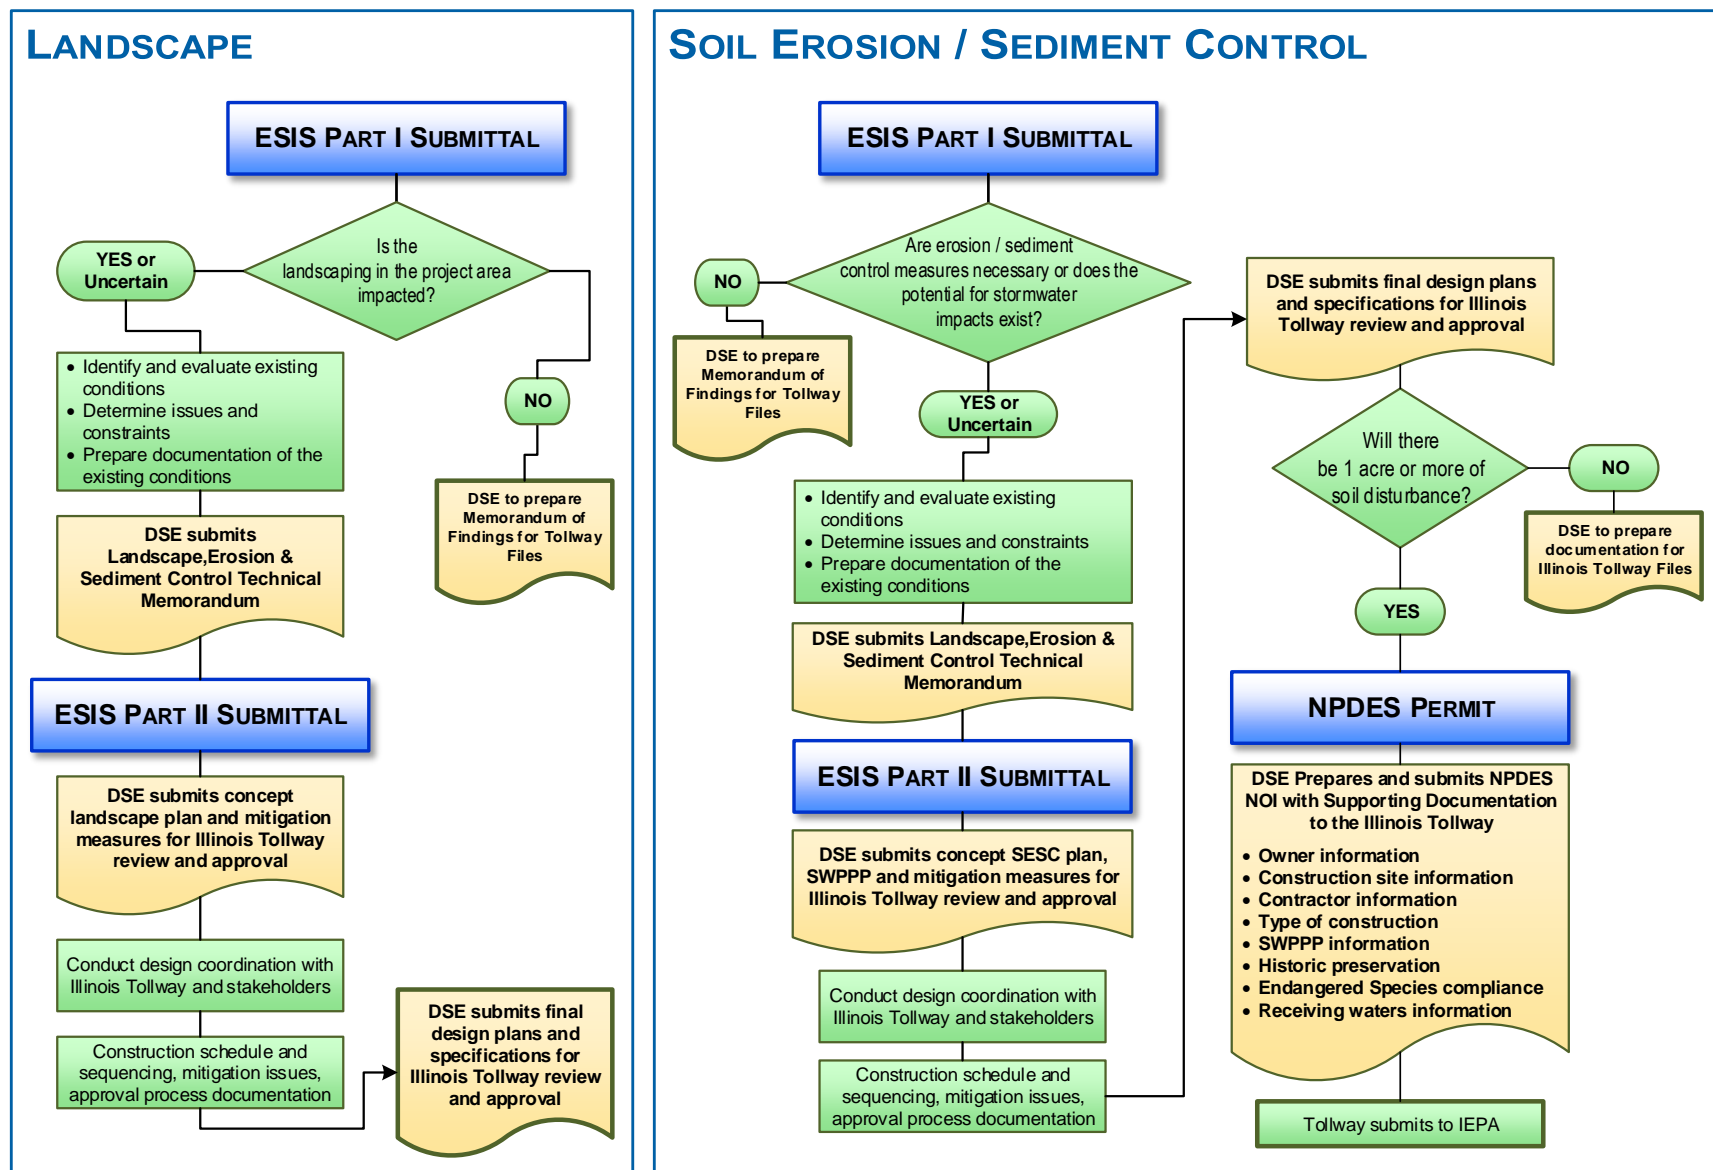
LANDSCAPE

ESIS PART I SUBMITTAL

Is the landscaping in the project area impacted?

YES or Uncertain

NO

• Identify and evaluate existing conditions
• Determine issues and constraints
• Prepare documentation of the existing conditions

DSE to prepare Memorandum of Findings for Tollway Files

DSE submits Landscape,Erosion & Sediment Control Technical Memorandum

ESIS PART II SUBMITTAL

DSE submits concept landscape plan and mitigation measures for Illinois Tollway review and approval

Conduct design coordination with Illinois Tollway and stakeholders

Construction schedule and sequencing, mitigation issues, approval process documentation

DSE submits final design plans and specifications for Illinois Tollway review and approval

SOIL EROSION / SEDIMENT CONTROL

ESIS PART I SUBMITTAL

Are erosion / sediment control measures necessary or does the potential for stormwater impacts exist?

NO

DSE to prepare Memorandum of Findings for Tollway Files

YES or Uncertain

• Identify and evaluate existing conditions
• Determine issues and constraints
• Prepare documentation of the existing conditions

DSE submits Landscape,Erosion & Sediment Control Technical Memorandum

ESIS PART II SUBMITTAL

DSE submits concept SESC plan, SWPPP and mitigation measures for Illinois Tollway review and approval

Conduct design coordination with Illinois Tollway and stakeholders

Construction schedule and sequencing, mitigation issues, approval process documentation

DSE submits final design plans and specifications for Illinois Tollway review and approval

Will there be 1 acre or more of soil disturbance?

NO

DSE to prepare documentation for Illinois Tollway Files

YES

NPDES PERMIT

DSE Prepares and submits NPDES NOI with Supporting Documentation to the Illinois Tollway

• Owner information
• Construction site information
• Contractor information
• Type of construction
• SWPPP information
• Historic preservation
• Endangered Species compliance
• Receiving waters information

Tollway submits to IEPA